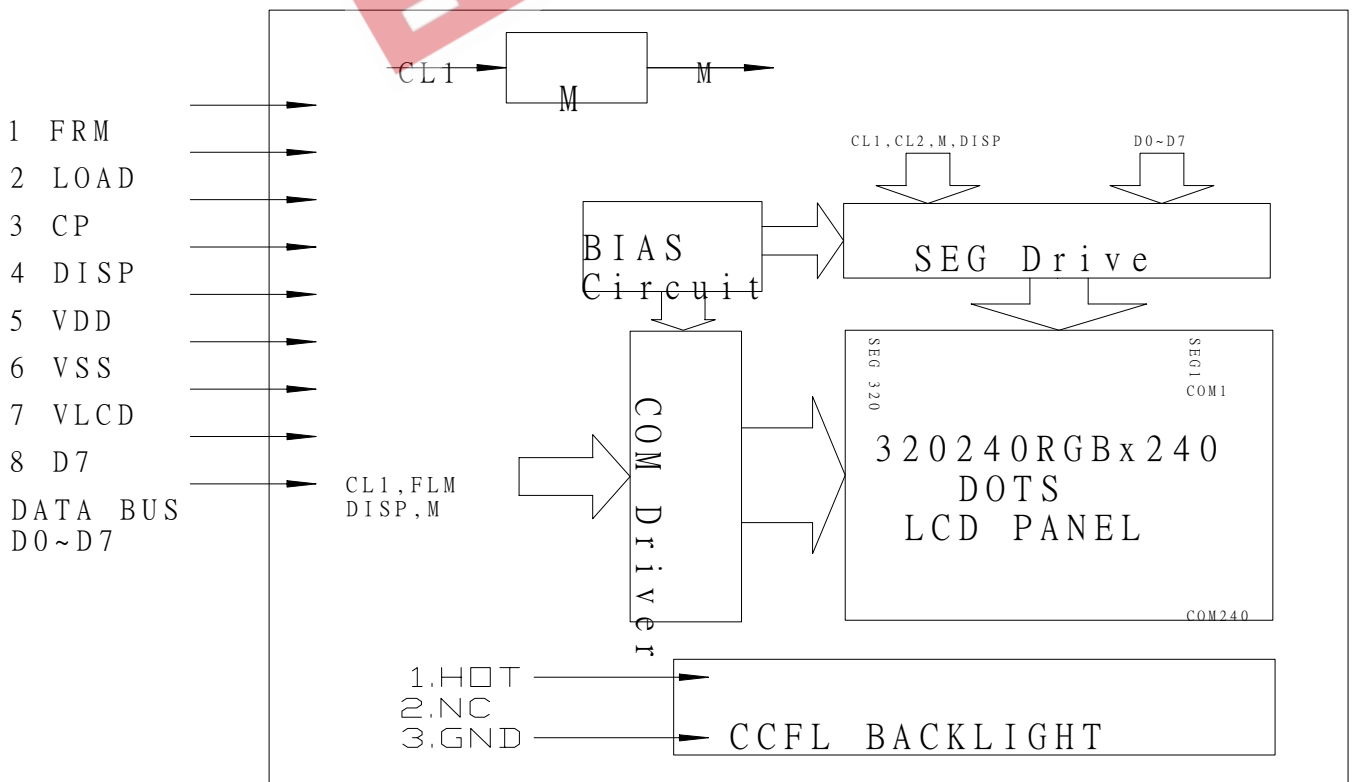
CL1
M
M
1 FRM
2 LOAD
3 CP
4 DISP
5 VDD
6 VSS
7 VLCD
8 D7
DATA BUS
D0~D7
CL1,CL2,M,DISP
D0~D7
BIAS
Circuit
SEG Drive
SEG 320
SEG1
COM1
COM Driver
CL1,FLM
DISP,M
320240RGBx240
DOTS
LCD PANEL
COM240
1.HOT
2.NC
3.GND
CCFL BACKLIGHT